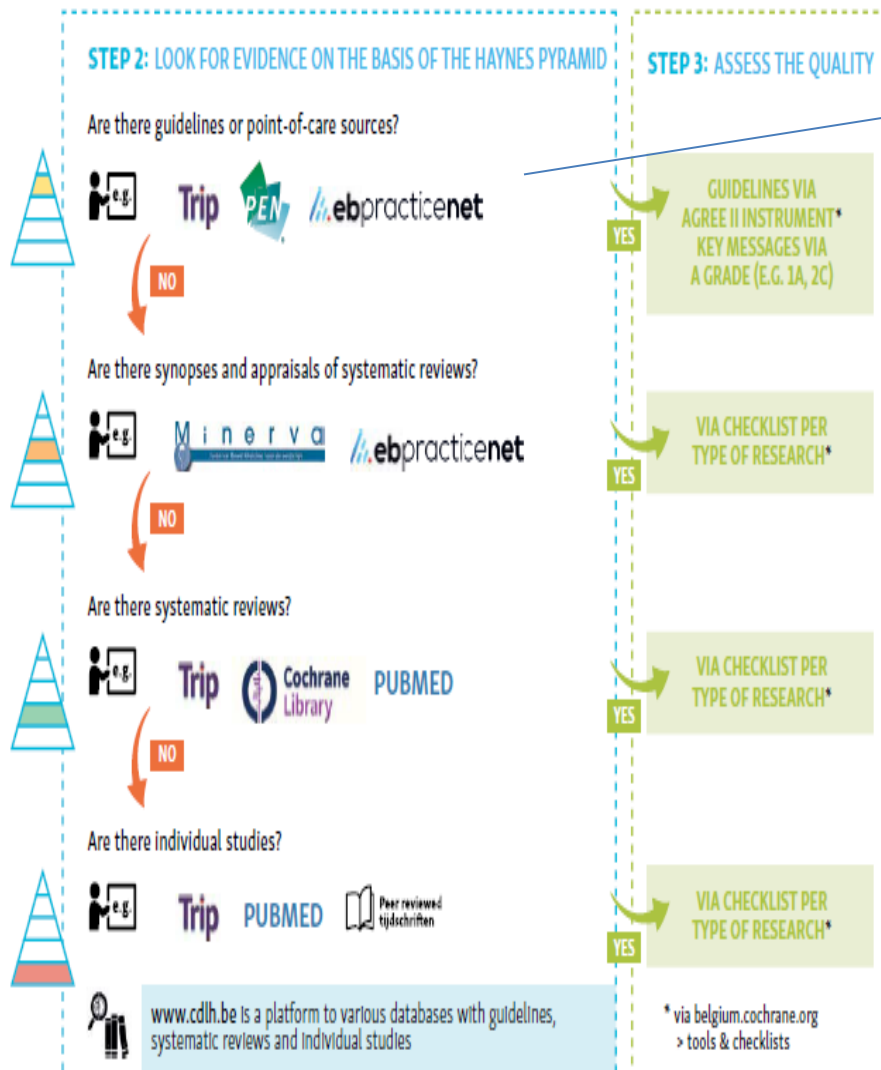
STEP 2: LOOK FOR EVIDENCE ON THE BASIS OF THE HAYNES PYRAMID

STEP 3: ASSESS THE QUALITY

Are there guidelines or point-of-care sources?

e.g.

Trip

PEN

ebpracticenet

YES

GUIDELINES VIA AGREE II INSTRUMENT* KEY MESSAGES VIA A GRADE (E.G. 1A, 2C)

NO

Are there synopses and appraisals of systematic reviews?

e.g.

Minerva

ebpracticenet

YES

VIA CHECKLIST PER TYPE OF RESEARCH*

NO

Are there systematic reviews?

e.g.

Trip

Cochrane Library

PUBMED

YES

VIA CHECKLIST PER TYPE OF RESEARCH*

NO

Are there individual studies?

e.g.

Trip

PUBMED

Peer reviewed tijdschriften

YES

VIA CHECKLIST PER TYPE OF RESEARCH*

www.cdlh.be is a platform to various databases with guidelines, systematic reviews and individual studies

* via belgium.cochrane.org > tools & checklists